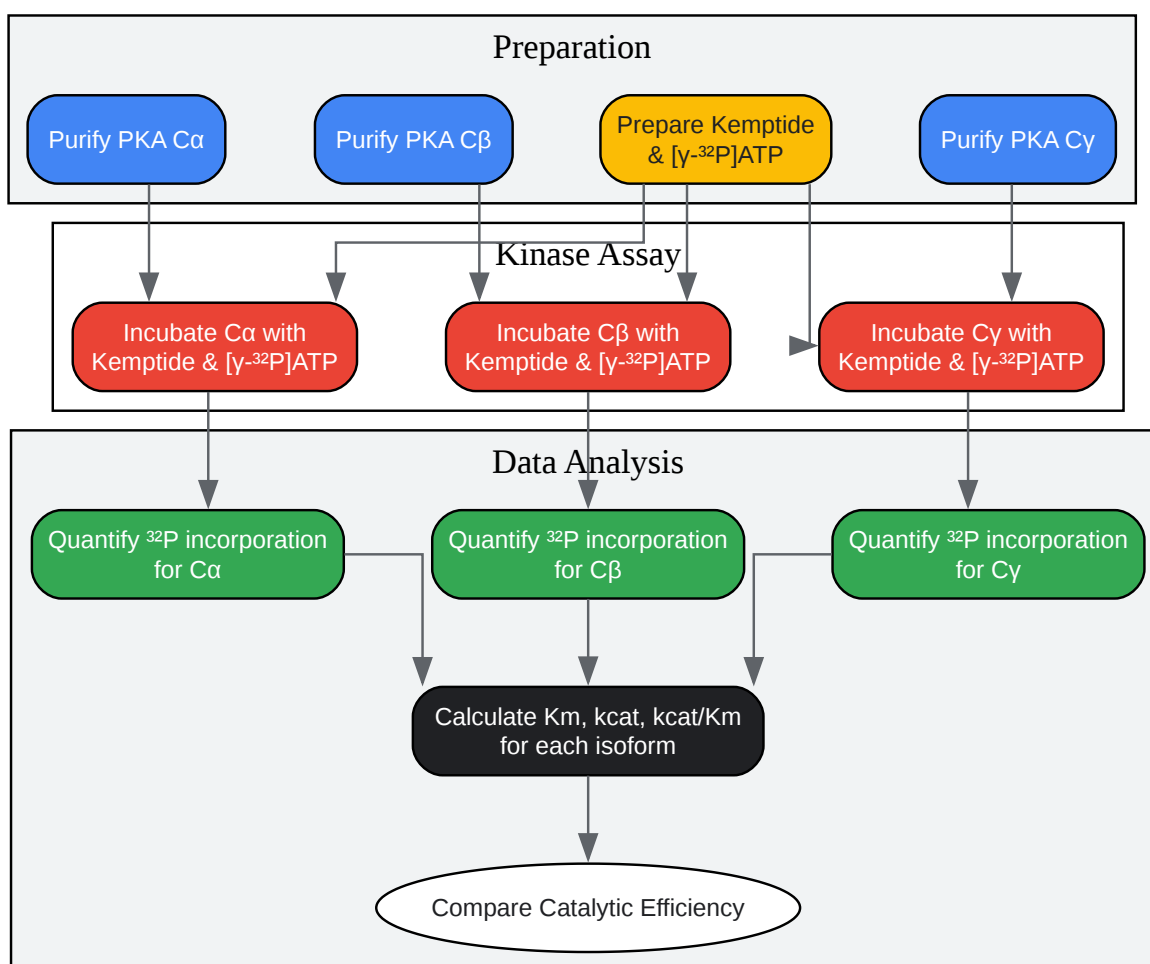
Preparation

Purify PKA Cα

Purify PKA Cβ

Prepare Kemptide & [γ-$^{32}$P]ATP

Purify PKA Cγ

Kinase Assay

Incubate Cα with Kemptide & [γ-$^{32}$P]ATP

Incubate Cβ with Kemptide & [γ-$^{32}$P]ATP

Incubate Cγ with Kemptide & [γ-$^{32}$P]ATP

Data Analysis

Quantify $^{32}$P incorporation for Cα

Quantify $^{32}$P incorporation for Cβ

Quantify $^{32}$P incorporation for Cγ

Calculate Km, kcat, kcat/Km for each isoform

Compare Catalytic Efficiency